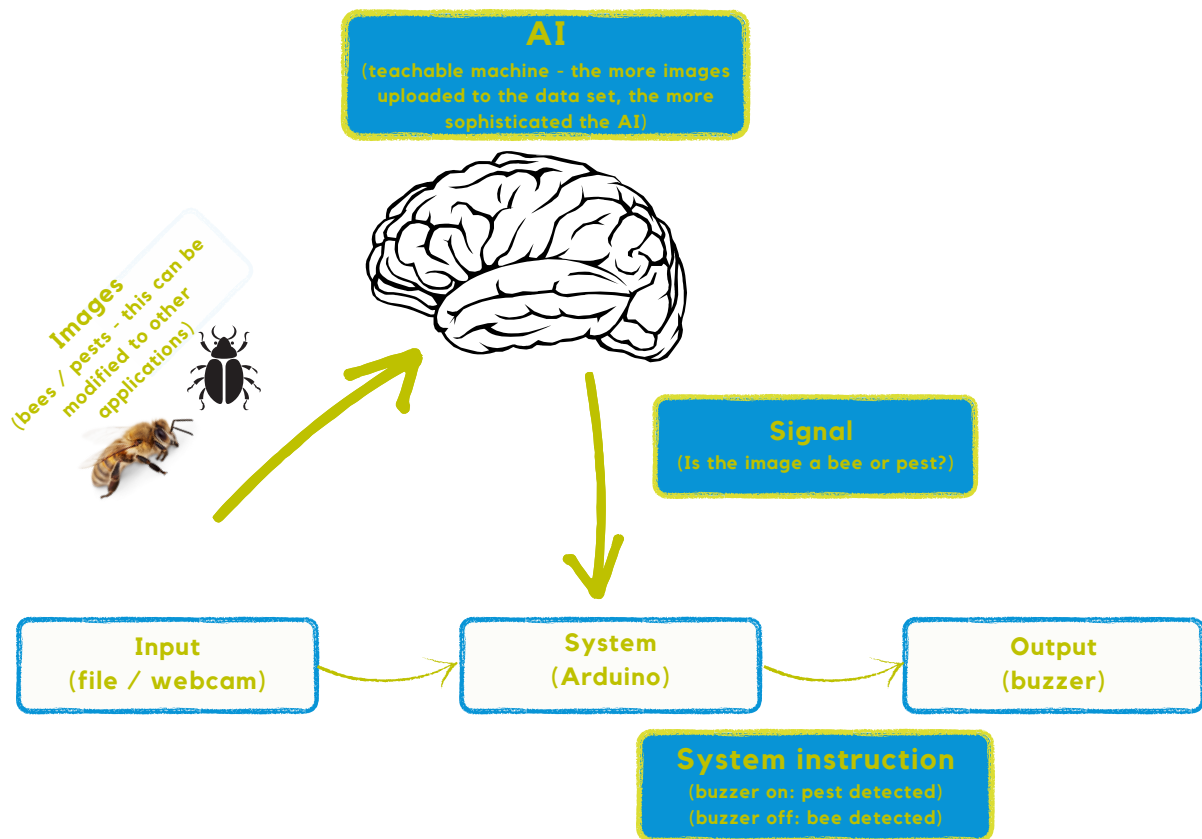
AI
(teachable machine - the more images uploaded to the data set, the more sophisticated the AI)

Images
(bees / pests - this can be modified to other applications)

Signal
(Is the image a bee or pest?)

Input
(file / webcam)

System
(Arduino)

Output
(buzzer)

System instruction
(buzzer on: pest detected)
(buzzer off: bee detected)